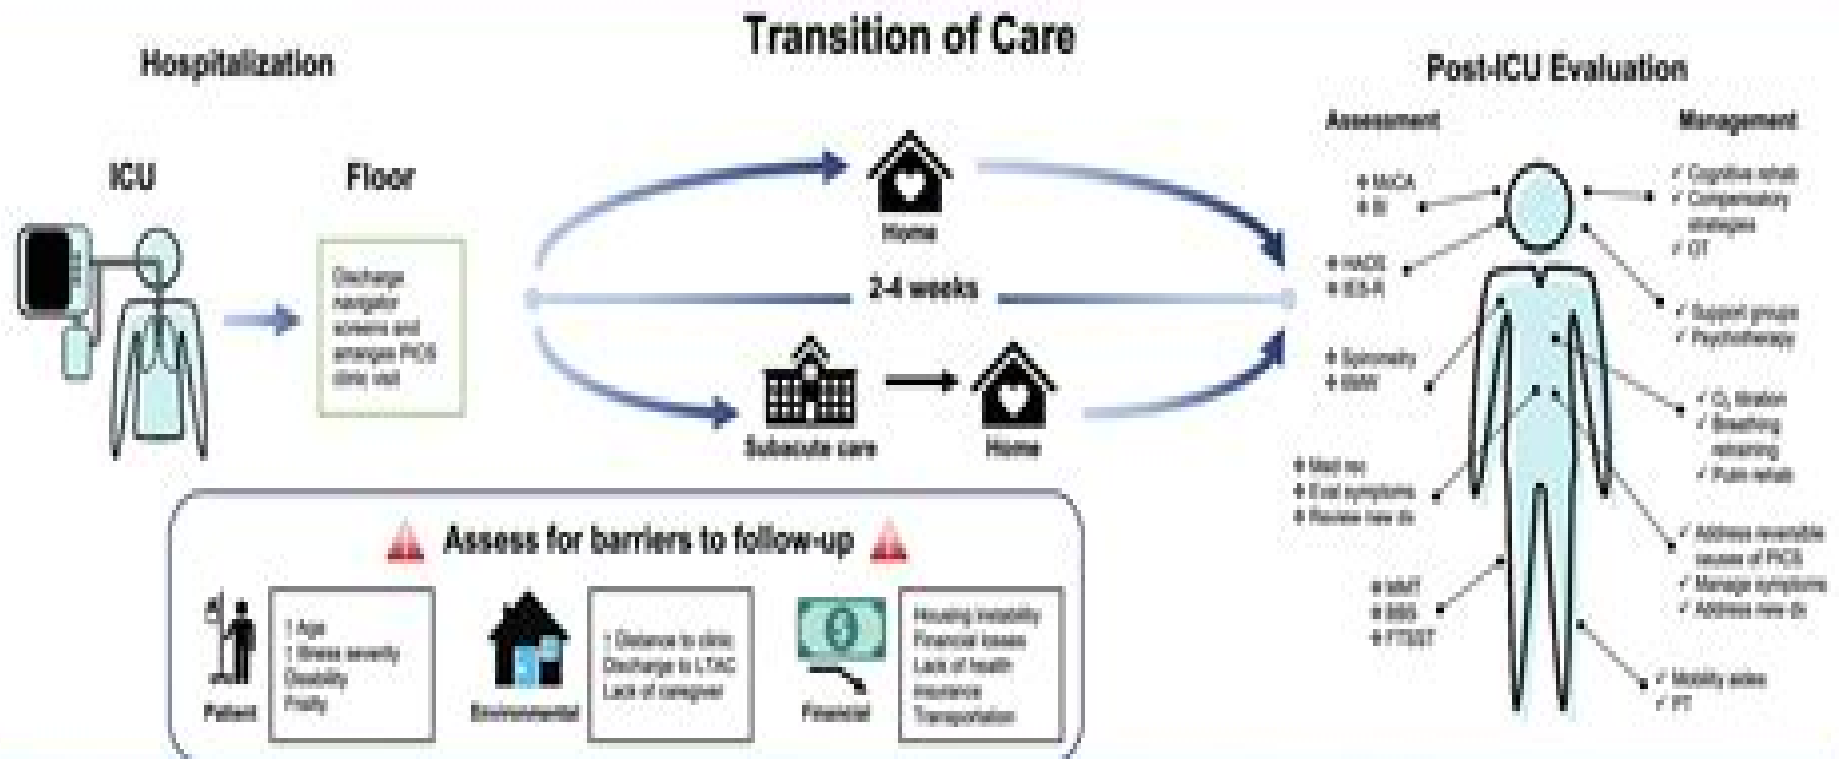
Transition of Care

Hospitalization

ICU

Floor

Discharge navigator screens and arranges PICS clinic visit

Home

2-4 weeks

Subacute care

Home

Post-ICU Evaluation

Assessment

Management

MoCA
BI

HADS
IES-R

Spirometry
6MW

Med rec
Eval symptoms
Review new dx

MMT
BBS
FTSST

✓ Cognitive rehab
✓ Compensatory strategies
✓ OT

✓ Support groups
✓ Psychotherapy

✓ $O_2$ titration
✓ Breathing retraining
✓ Pulm rehab

✓ Address reversible causes of PICS
✓ Manage symptoms
✓ Address new dx

✓ Mobility aides
✓ PT

Assess for barriers to follow-up

Patient

↑ Age
↑ Illness severity
Disability
Frailty

Environmental

↑ Distance to clinic
Discharge to LTAC
Lack of caregiver

Financial

Housing instability
Financial losses
Lack of health insurance
Transportation